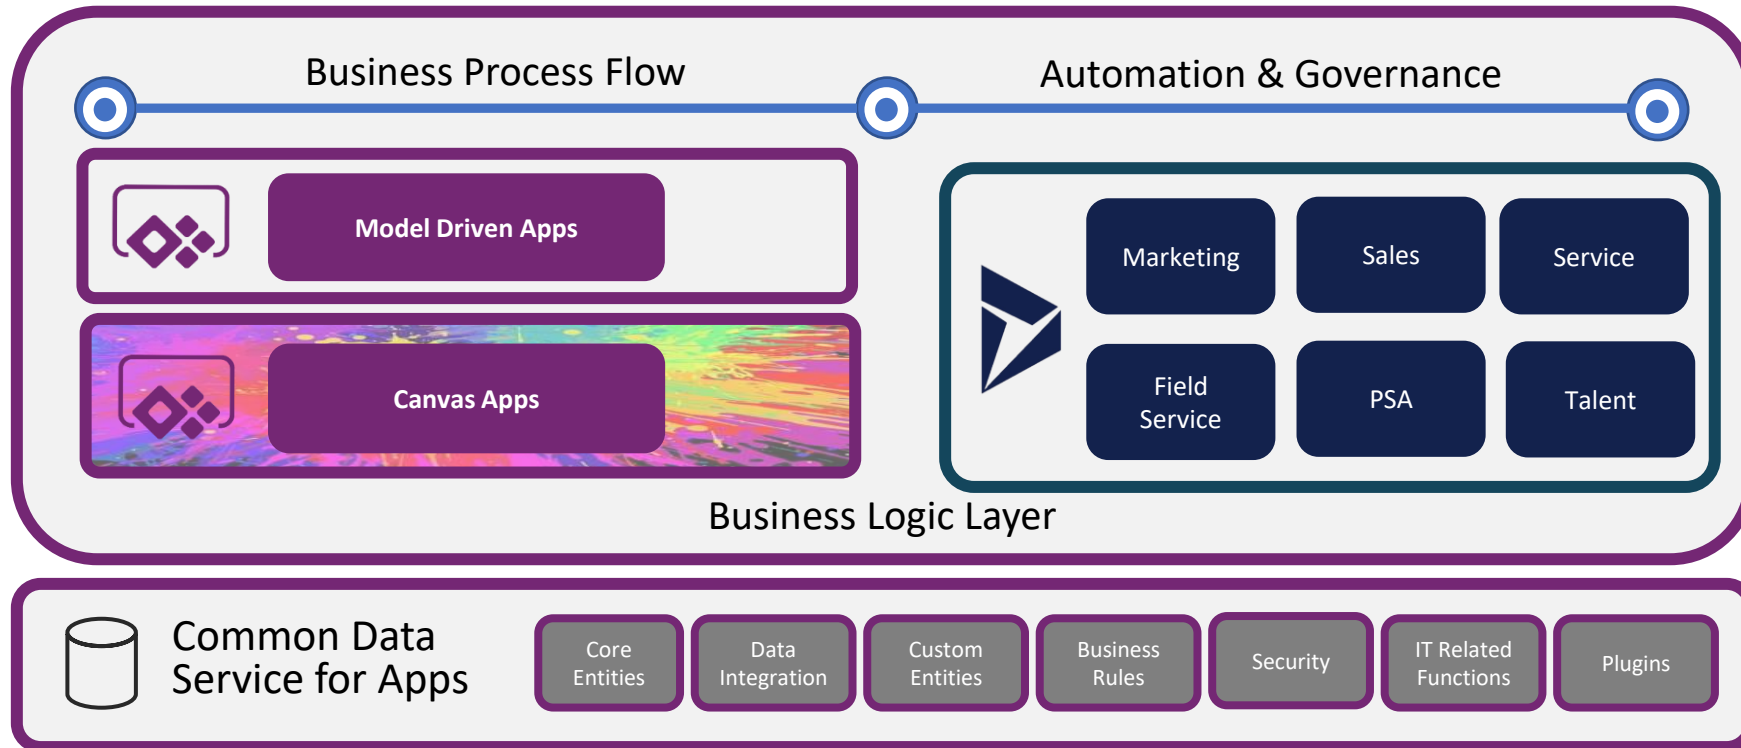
Business Process Flow

Automation & Governance

Model Driven Apps

Canvas Apps

Marketing

Sales

Service

Field Service

PSA

Talent

Business Logic Layer

Common Data Service for Apps

Core Entities

Data Integration

Custom Entities

Business Rules

Security

IT Related Functions

Plugins